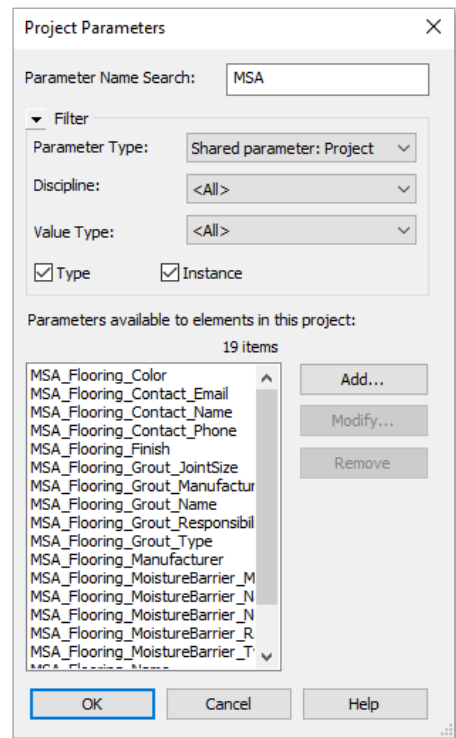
Project Parameters

Parameter Name Search: MSA

Filter

Parameter Type: Shared parameter: Project

Discipline: <All>

Value Type: <All>

Type Instance

Parameters available to elements in this project:

19 items

MSA_Flooring_Color
MSA_Flooring_Contact_Email
MSA_Flooring_Contact_Name
MSA_Flooring_Contact_Phone
MSA_Flooring_Finish
MSA_Flooring_Grout_JointSize
MSA_Flooring_Grout_Manufactur
MSA_Flooring_Grout_Name
MSA_Flooring_Grout_Responsibil
MSA_Flooring_Grout_Type
MSA_Flooring_Manufacturer
MSA_Flooring_MoistureBarrier_M
MSA_Flooring_MoistureBarrier_N
MSA_Flooring_MoistureBarrier_N
MSA_Flooring_MoistureBarrier_R
MSA_Flooring_MoistureBarrier_T
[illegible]

Add...

Modify...

Remove

OK

Cancel

Help